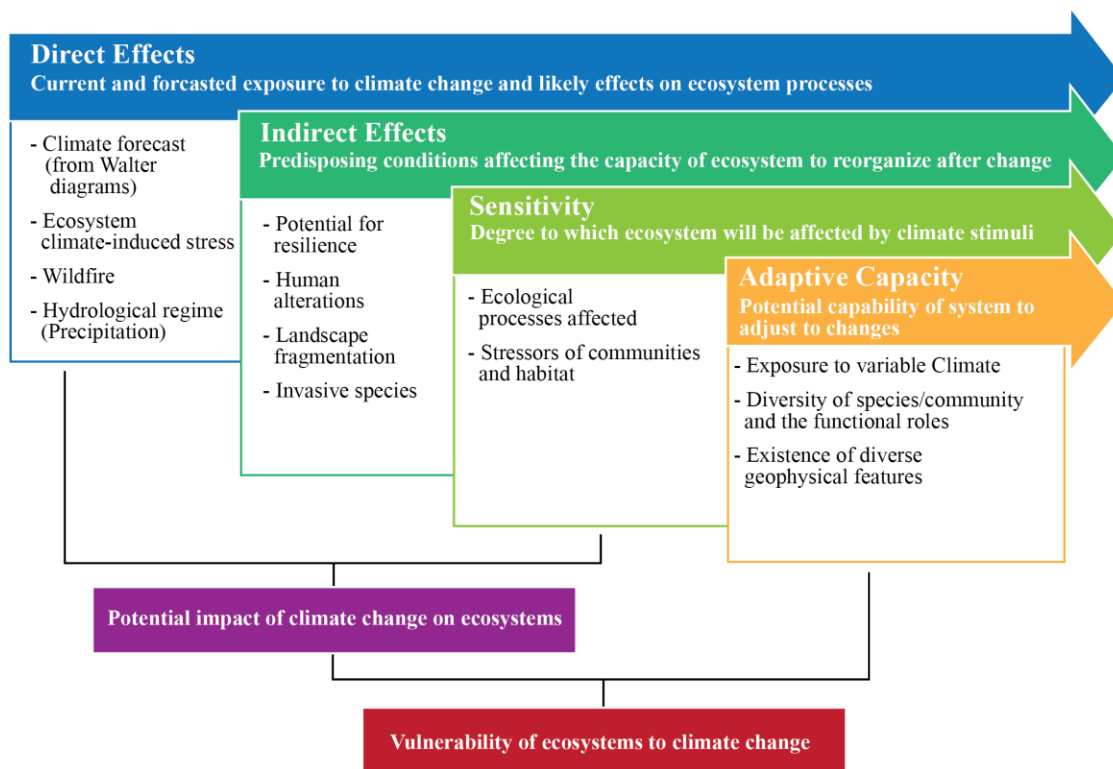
Direct Effects
Current and forcasted exposure to climate change and likely effects on ecosystem processes

- Climate forecast (from Walter diagrams)
- Ecosystem climate-induced stress
- Wildfire
- Hydrological regime (Precipitation)

Indirect Effects
Predisposing conditions affecting the capacity of ecosystem to reorganize after change

- Potential for resilience
- Human alterations
- Landscape fragmentation
- Invasive species

Sensitivity
Degree to which ecosystem will be affected by climate stimuli

- Ecological processes affected
- Stressors of communities and habitat

Adaptive Capacity
Potential capability of system to adjust to changes

- Exposure to variable Climate
- Diversity of species/community and the functional roles
- Existence of diverse geophysical features

Potential impact of climate change on ecosystems

Vulnerability of ecosystems to climate change